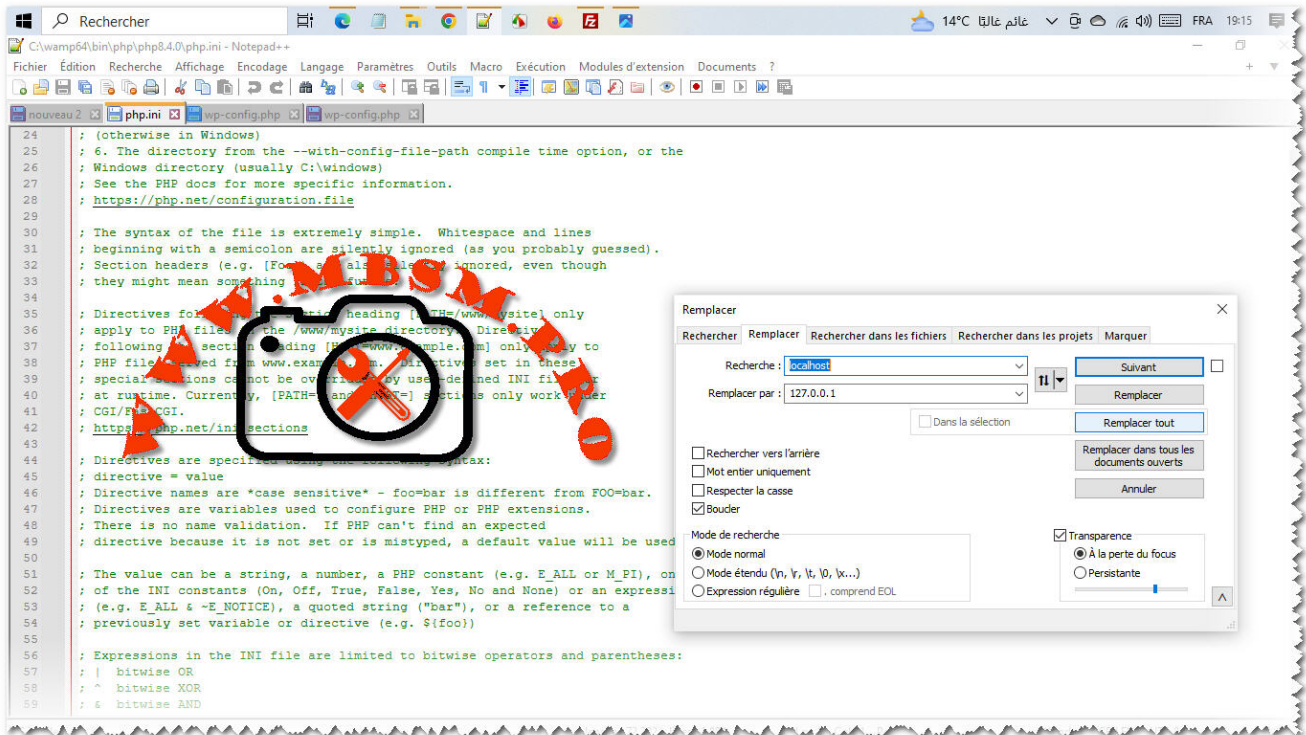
Rechercher

14°C غائم غالبًا FRA 19:15

C:\wamp64\bin\php\php8.4.0\php.ini - Notepad++

Fichier Édition Recherche Affichage Encodage Langage Paramètres Outils Macro Exécution Modules d'extension Documents ?

nouveau 2 php.ini wp-config.php wp-config.php

24 ; (otherwise in Windows)
25 ; 6. The directory from the --with-config-file-path compile time option, or the
26 ; Windows directory (usually C:\windows)
27 ; See the PHP docs for more specific information.
28 ; https://php.net/configuration.file
29
30 ; The syntax of the file is extremely simple. Whitespace and lines
31 ; beginning with a semicolon are silently ignored (as you probably guessed).
32 ; Section headers (e.g. [Fo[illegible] ignored, even though
33 ; they might mean something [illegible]
34
35 ; Directives fo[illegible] heading [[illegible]ysite] only
36 ; apply to PH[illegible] the /www/mysite directory. Direct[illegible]
37 ; following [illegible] section heading [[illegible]mple.com] only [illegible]y to
38 ; PHP file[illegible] from www.exam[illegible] set in these
39 ; special sections ca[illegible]not be over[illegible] by user-defined INI fi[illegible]
40 ; at runtime. Currently, [PATH=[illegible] and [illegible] sections only work under
41 ; CGI/F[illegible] CGI.
42 ; https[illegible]php.net/ini sections
43
44 ; Directives are specified using the following syntax:
45 ; directive = value
46 ; Directive names are *case sensitive* - foo=bar is different from FOO=bar.
47 ; Directives are variables used to configure PHP or PHP extensions.
48 ; There is no name validation. If PHP can't find an expected
49 ; directive because it is not set or is mistyped, a default value will be used
50
51 ; The value can be a string, a number, a PHP constant (e.g. E_ALL or M_PI), on
52 ; of the INI constants (On, Off, True, False, Yes, No and None) or an expressi
53 ; (e.g. E_ALL & ~E_NOTICE), a quoted string ("bar"), or a reference to a
54 ; previously set variable or directive (e.g. ${foo})
55
56 ; Expressions in the INI file are limited to bitwise operators and parentheses:
57 ; | bitwise OR
58 ; ^ bitwise XOR
59 ; & bitwise AND

www.mbsm.pro

Remplacer

Rechercher Remplacer Rechercher dans les fichiers Rechercher dans les projets Marquer

Recherche : localhost
Remplacer par : 127.0.0.1

Suivant
Remplacer
Remplacer tout
Remplacer dans tous les documents ouverts
Annuler

Dans la sélection

Rechercher vers l'arrière
Mot entier uniquement
Respecter la casse
Boucler

Mode de recherche
Mode normal
Mode étendu (\n, \r, \t, \0, \x...)
Expression régulière . comprend EOL

Transparence
À la perte du focus
Persistante